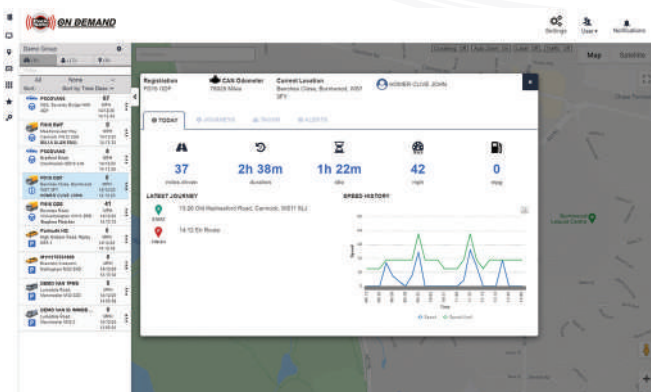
ON DEMAND

Settings User Notifications

Demo Group

All None
Sort by Time Desc

FE22UHG 37
FX16 EWF
FN22UHG
FX16 EWF
FX16 DBK
Portfolio HD
MH16 VDU
DEMO VAN 1P66
DEMO VAN 55

Map Satellite

Registration
FX16 EWF

CAN Odometer
78009 Miles

Current Location
Burnham Close, Burntwood, WS7 9FY

HOWER CLIVE JOHN

TODAY

37
miles driven

2h 38m
duration

1h 22m
idle

42
mph

0
stop

LATEST JOURNEY

15:20 Old Hednesford Road, Cannock, WS11 6LJ

14:10 En Route

SPEED HISTORY

Speed Speed Limit